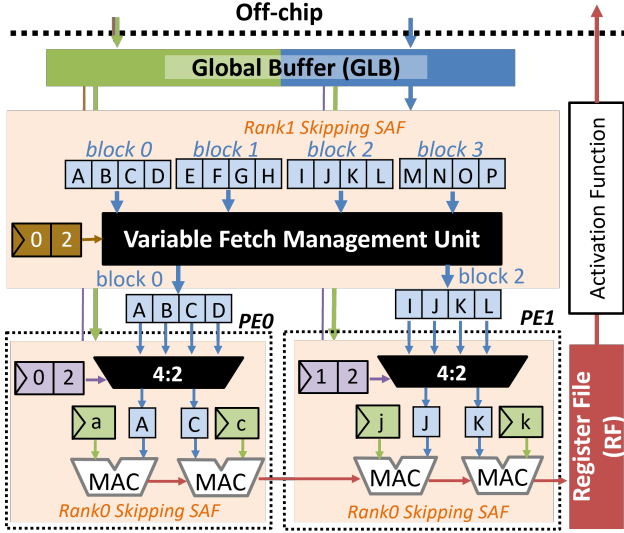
Off-chip

Global Buffer (GLB)

Rank1 Skipping SAF

block 0 block 1 block 2 block 3

A B C D E F G H I J K L M N O P

0 2

Variable Fetch Management Unit

block 0 block 2

A B C D I J K L

PE0 PE1

0 2 4:2 1 2 4:2

a A C c j J K k

MAC MAC MAC MAC

Rank0 Skipping SAF Rank0 Skipping SAF

Activation Function

Register File (RF)